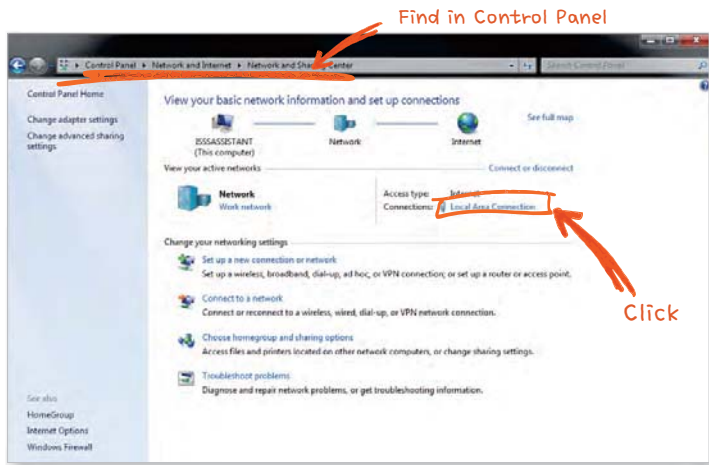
Find in Control Panel

Control Panel ▸ Network and Internet ▸ Network and Sharing Center

Search Control Panel

Control Panel Home

Change adapter settings

Change advanced sharing settings

View your basic network information and set up connections

ISSSASSISTANT (This computer)

Network

Internet

See full map

View your active networks

Connect or disconnect

Network

Work network

Access type: Internet

Connections: Local Area Connection

Click

Change your networking settings

Set up a new connection or network

Set up a wireless, broadband, dial-up, ad hoc, or VPN connection; or set up a router or access point.

Connect to a network

Connect or reconnect to a wireless, wired, dial-up, or VPN network connection.

Choose homegroup and sharing options

Access files and printers located on other network computers, or change sharing settings.

Troubleshoot problems

Diagnose and repair network problems, or get troubleshooting information.

See also

HomeGroup

Internet Options

Windows Firewall